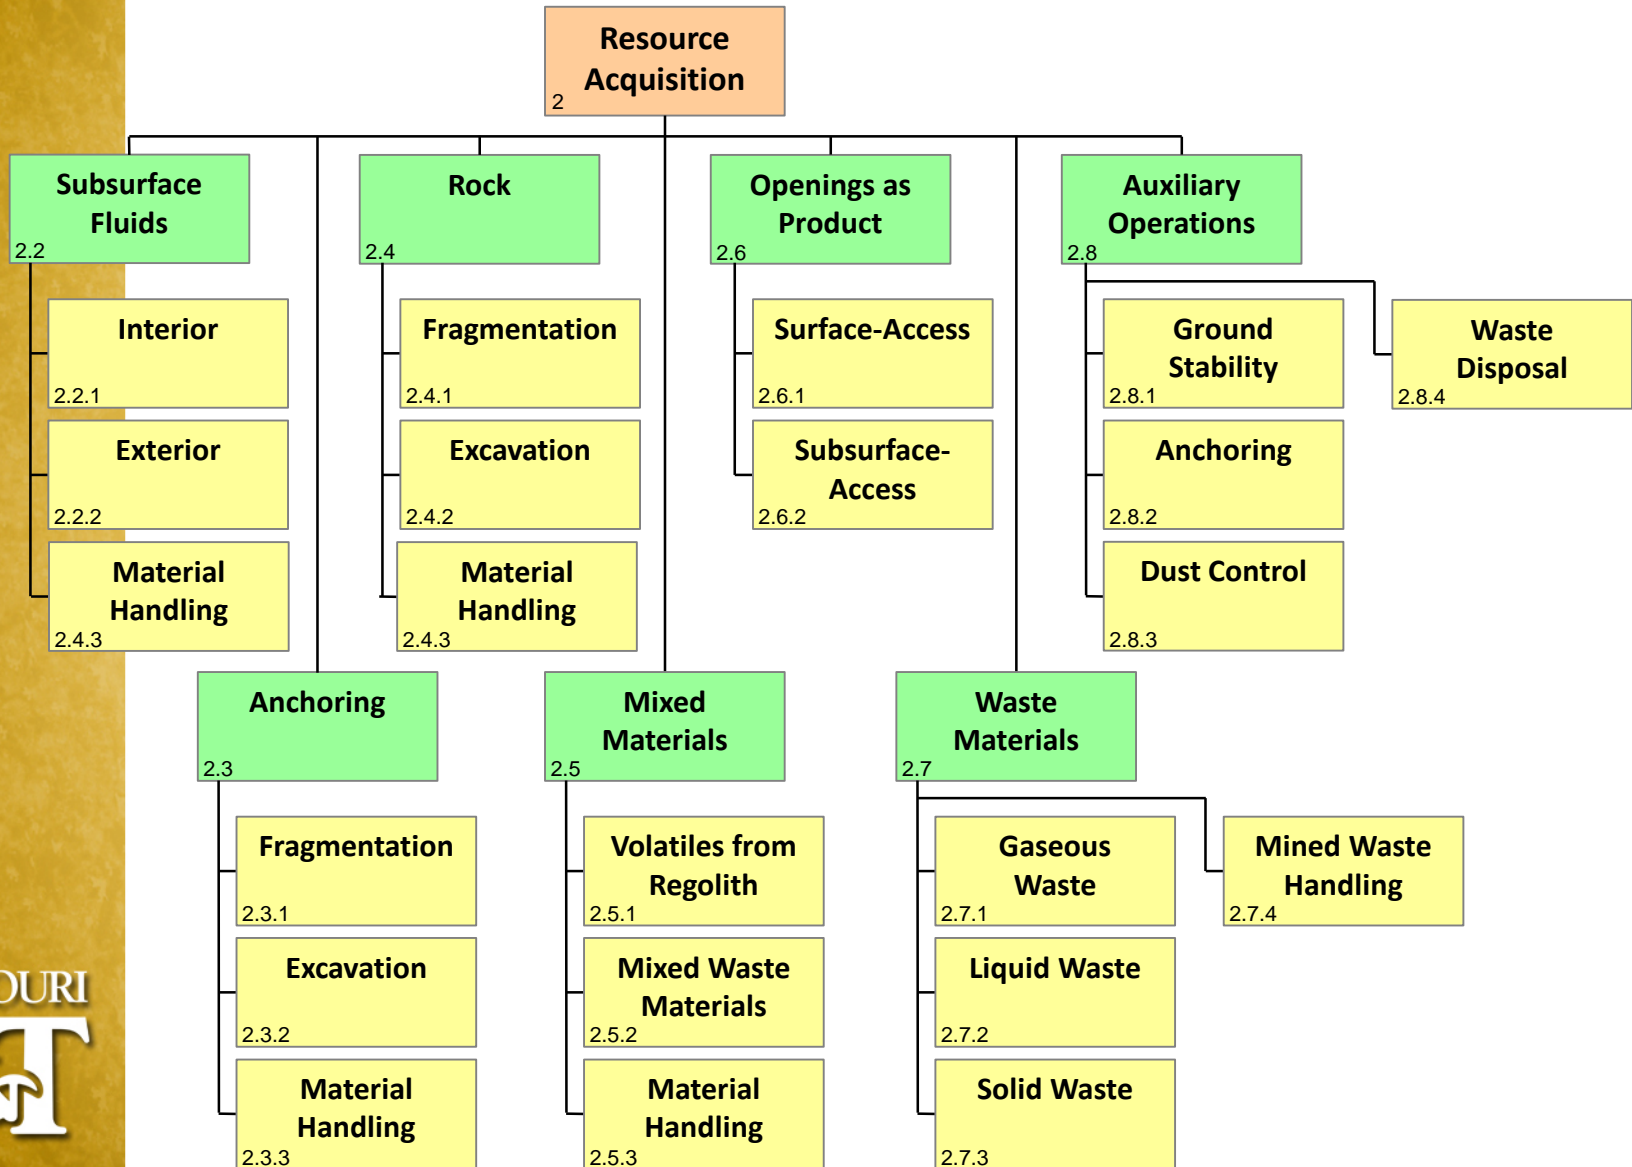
Resource Acquisition
2

Subsurface Fluids
2.2

Interior
2.2.1

Exterior
2.2.2

Material Handling
2.4.3

Rock
2.4

Fragmentation
2.4.1

Excavation
2.4.2

Material Handling
2.4.3

Openings as Product
2.6

Surface-Access
2.6.1

Subsurface-Access
2.6.2

Auxiliary Operations
2.8

Ground Stability
2.8.1

Waste Disposal
2.8.4

Anchoring
2.8.2

Dust Control
2.8.3

Anchoring
2.3

Fragmentation
2.3.1

Excavation
2.3.2

Material Handling
2.3.3

Mixed Materials
2.5

Volatiles from Regolith
2.5.1

Mixed Waste Materials
2.5.2

Material Handling
2.5.3

Waste Materials
2.7

Gaseous Waste
2.7.1

Mined Waste Handling
2.7.4

Liquid Waste
2.7.2

Solid Waste
2.7.3

OURI
T